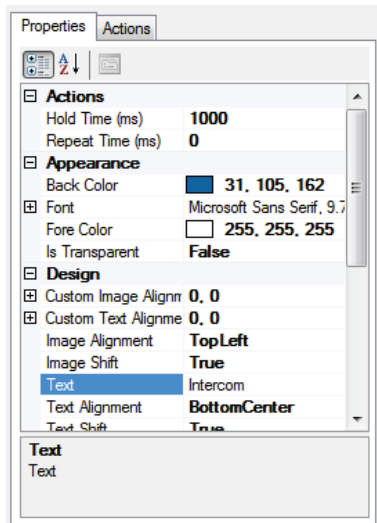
Properties | Actions

A Z

| | |
|---|---|
| ⊟ Actions | |
| Hold Time (ms) | 1000 |
| Repeat Time (ms) | 0 |
| ⊟ Appearance | |
| Back Color | 31, 105, 162 |
| ⊞ Font | Microsoft Sans Serif, 9.7 |
| Fore Color | 255, 255, 255 |
| Is Transparent | False |
| ⊟ Design | |
| ⊞ Custom Image Alignm | 0, 0 |
| ⊞ Custom Text Alignme | 0, 0 |
| Image Alignment | TopLeft |
| Image Shift | True |
| Text | Intercom |
| Text Alignment | BottomCenter |
| Text Shift | True |

Text
Text